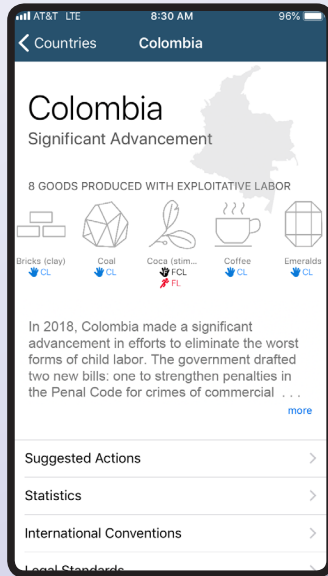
AT&T LTE 8:30 AM 96%

Countries Colombia

Colombia
Significant Advancement

8 GOODS PRODUCED WITH EXPLOITATIVE LABOR

Bricks (clay) CL
Coal CL
Coca (stim... FCL FL
Coffee CL
Emeralds CL

In 2018, Colombia made a significant advancement in efforts to eliminate the worst forms of child labor. The government drafted two new bills: one to strengthen penalties in the Penal Code for crimes of commercial . . .
more

Suggested Actions
Statistics
International Conventions
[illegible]